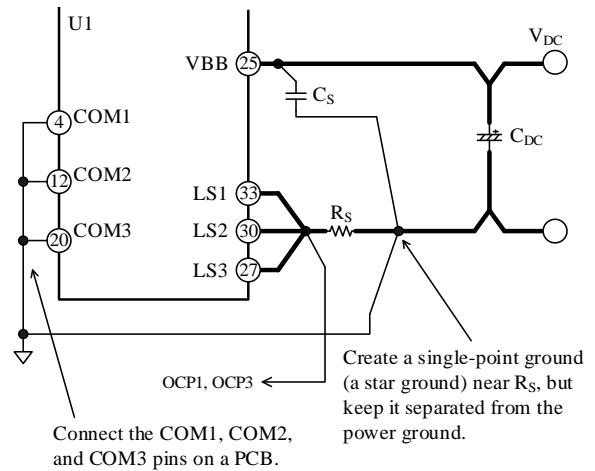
U1

VBB 25

$C_S$

$V_{DC}$

4 COM1

$C_{DC}$

12 COM2

LS1 33

20 COM3

LS2 30

$R_S$

LS3 27

Create a single-point ground (a star ground) near $R_S$, but keep it separated from the power ground.

OCP1, OCP3

Connect the COM1, COM2, and COM3 pins on a PCB.